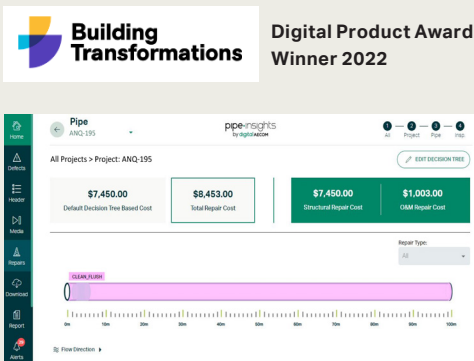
Building Transformations

Digital Product Award Winner 2022

Home
Defects
Header
Media
Repairs
Download
Report
Alerts

Pipe
ANQ-195

pipe-insights
by digitalAECOM

1 All
2 Project
3 Pipe
4 Map

All Projects > Project: ANQ-195

EDIT DECISION TREE

$7,450.00
Default Decision Tree Based Cost

$8,453.00
Total Repair Cost

$7,450.00
Structural Repair Cost

$1,003.00
O&M Repair Cost

Repair Type:
All

CLEAN_FLUSH

0m 10m 20m 30m 40m 50m 60m 70m 80m 90m 100m

Flow Direction